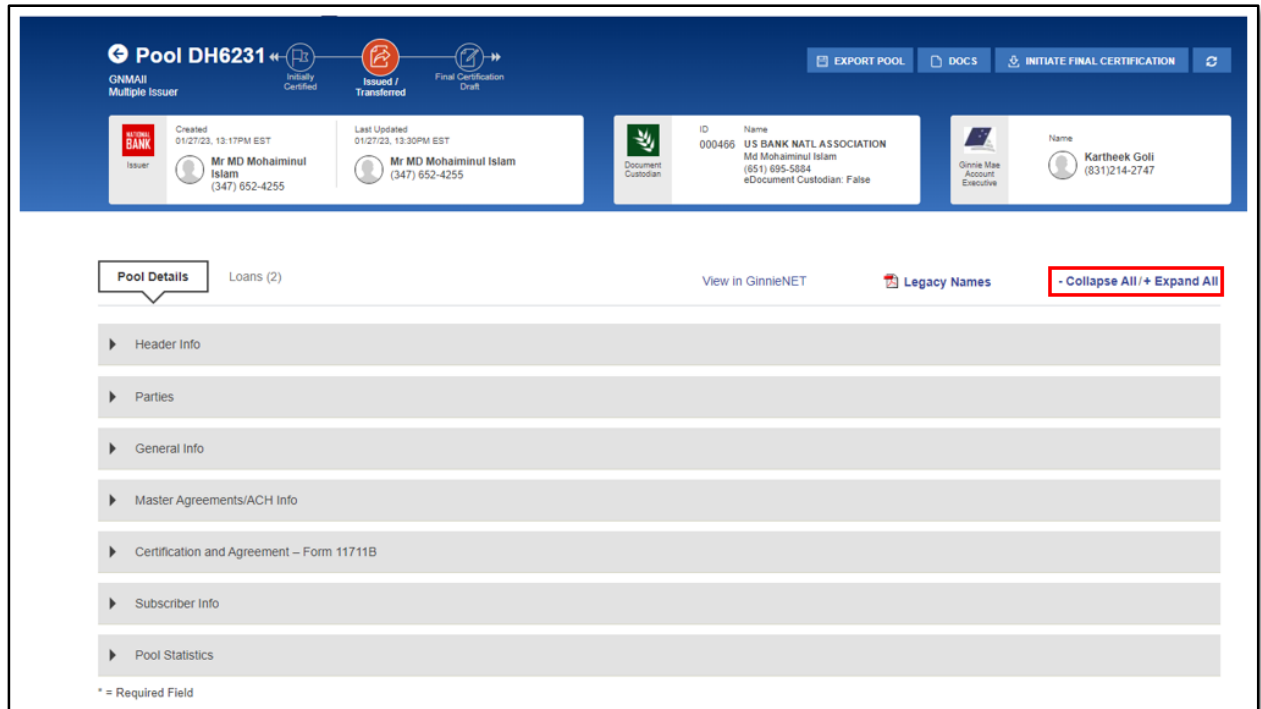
Pool DH6231
GNMAII
Multiple Issuer

Initially Certified
Issued / Transferred
Final Certification Draft

EXPORT POOL
DOCS
INITIATE FINAL CERTIFICATION

NATIONAL BANK
Issuer
Created
01/27/23, 13:17PM EST
Mr MD Mohaiminul Islam
(347) 652-4255
Last Updated
01/27/23, 13:30PM EST
Mr MD Mohaiminul Islam
(347) 652-4255

Document Custodian
ID
000466
Name
US BANK NATL ASSOCIATION
Md Mohaiminul Islam
(651) 695-5884
eDocument Custodian: False

Ginnie Mae Account Executive
Name
Kartheek Goli
(831)214-2747

Pool Details
Loans (2)
View in GinnieNET
Legacy Names
- Collapse All / + Expand All

Header Info
Parties
General Info
Master Agreements/ACH Info
Certification and Agreement – Form 11711B
Subscriber Info
Pool Statistics

* = Required Field